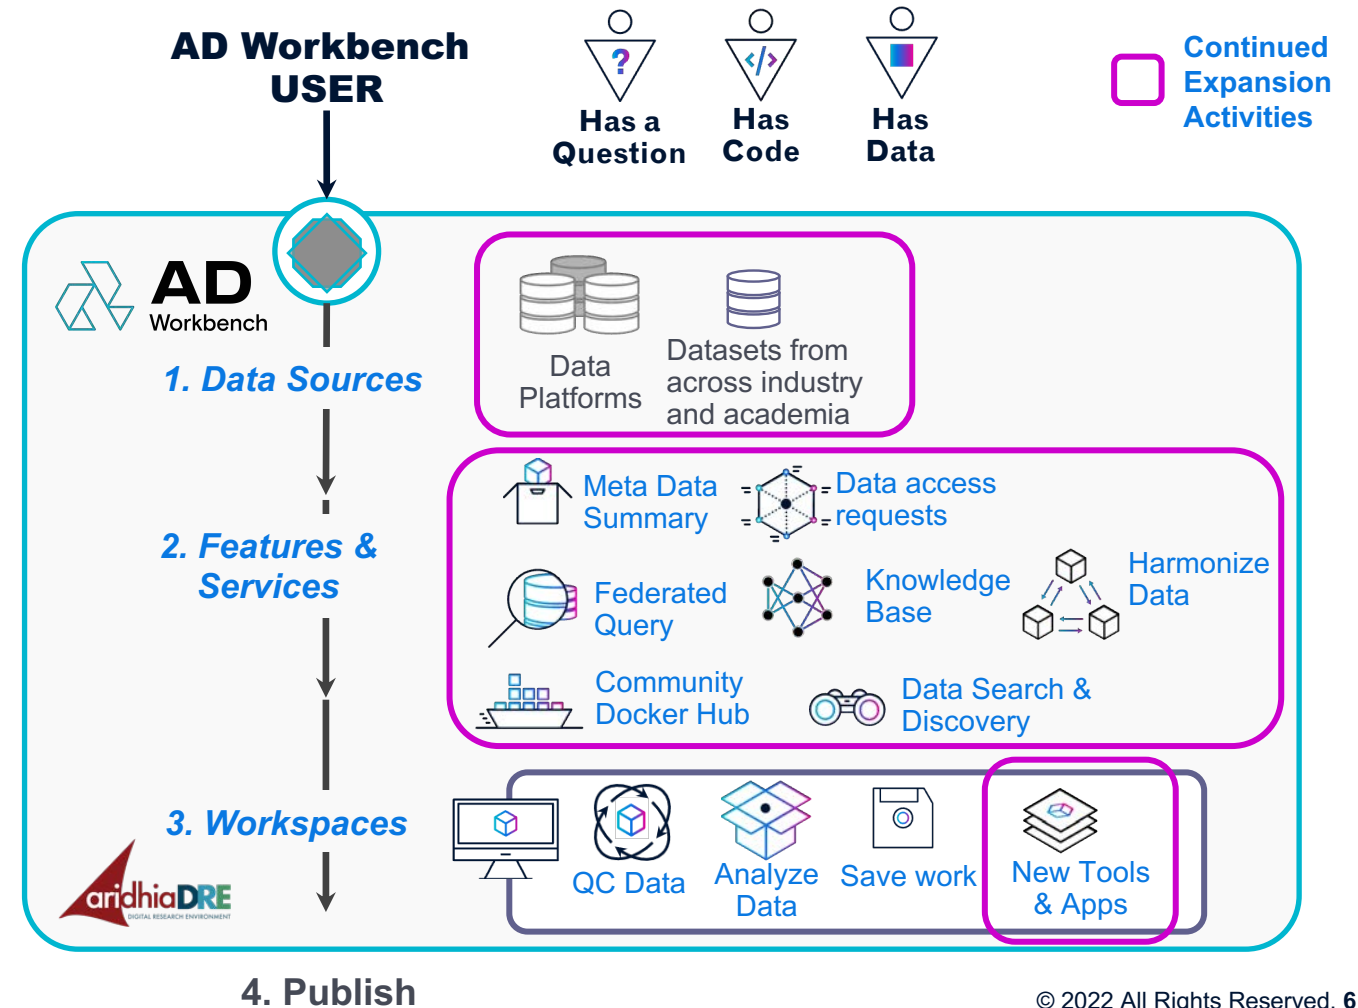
AD Workbench USER

Has a Question

Has Code

Has Data

Continued Expansion Activities

AD Workbench

1. Data Sources

Data Platforms

Datasets from across industry and academia

2. Features & Services

Meta Data Summary

Data access requests

Federated Query

Knowledge Base

Harmonize Data

Community Docker Hub

Data Search & Discovery

3. Workspaces

QC Data

Analyze Data

Save work

New Tools & Apps

aridhiaDRE DIGITAL RESEARCH ENVIRONMENT

4. Publish

© 2022 All Rights Reserved. 6